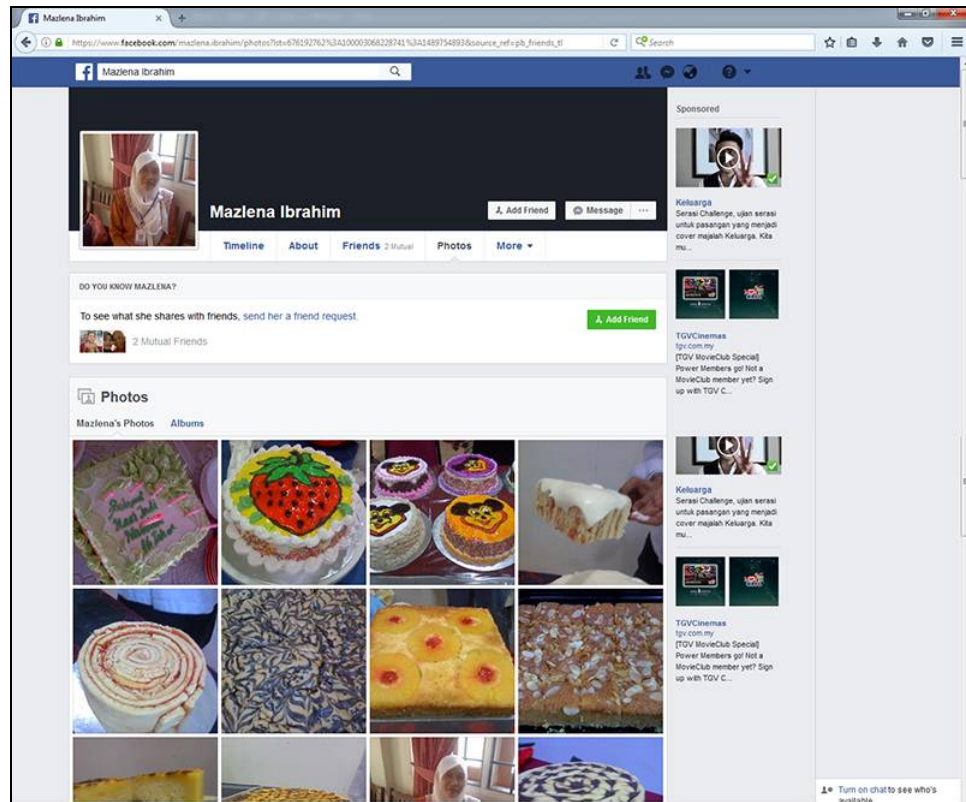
Mazlena Ibrahim

https://www.facebook.com/mazlena.ibrahim/photos?lst=676192762%3A100003068228741%3A1489754893&source_ref=pb_friends_tl

Search

Mazlena Ibrahim

Mazlena Ibrahim

Add Friend

Message

Timeline

About

Friends 2 Mutual

Photos

More

DO YOU KNOW MAZLENA?

To see what she shares with friends, send her a friend request.

Add Friend

2 Mutual Friends

Photos

Mazlena's Photos

Albums

Sponsored

Keluarga

Serasi Challenge, ujian serasi untuk pasangan yang menjadi cover majalah Keluarga. Kita mu...

TGVCinemas

tgv.com.my

[TGV MovieClub Special] Power Members go! Not a MovieClub member yet? Sign up with TGV C...

Keluarga

Serasi Challenge, ujian serasi untuk pasangan yang menjadi cover majalah Keluarga. Kita mu...

TGVCinemas

tgv.com.my

[TGV MovieClub Special] Power Members go! Not a MovieClub member yet? Sign up with TGV C...

Turn on chat to see who's available